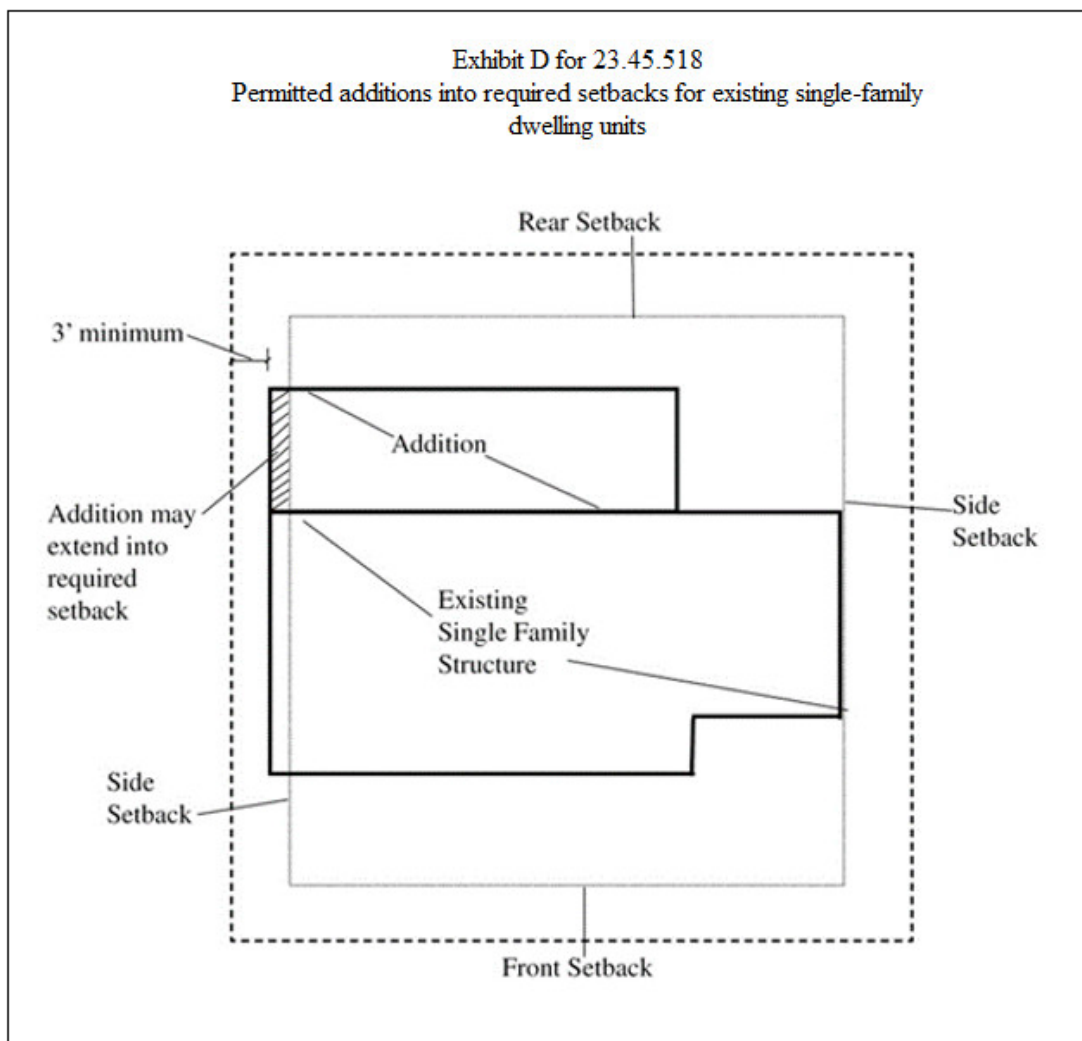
Exhibit D for 23.45.518
Permitted additions into required setbacks for existing single-family dwelling units

Rear Setback

3' minimum

Addition

Addition may extend into required setback

Side Setback

Existing Single Family Structure

Side Setback

Front Setback